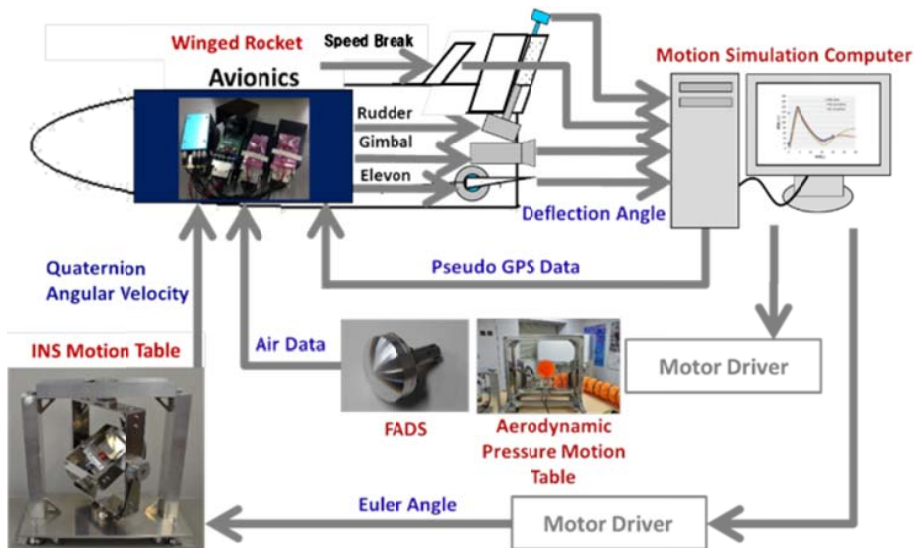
Winged Rocket

Speed Break

Motion Simulation Computer

Avionics

Rudder

Gimbal

Elevon

Deflection Angle

Quaternion Angular Velocity

Pseudo GPS Data

INS Motion Table

Air Data

Motor Driver

FADS

Aerodynamic Pressure Motion Table

Euler Angle

Motor Driver